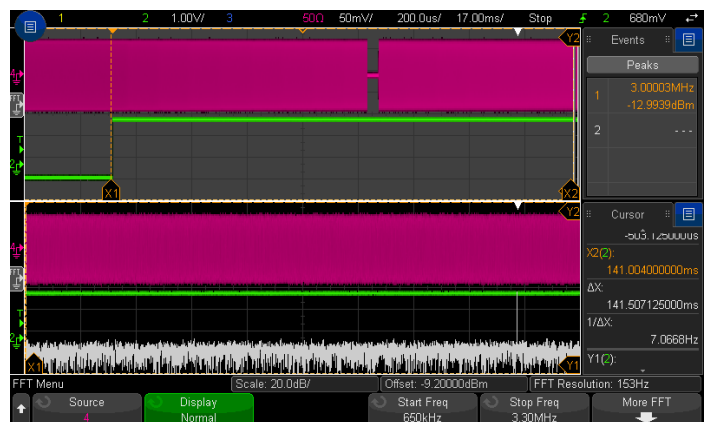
1 2 1.00V/ 3 50Ω 50mV/ 200.0us/ 17.00ms/ Stop 2 680mV

Y2
4
T
2
X1
X2

Events
Peaks
1 3.00003MHz
-12.9939dBm
2 - - -

Y2
4
T
2
X1
Y1

Cursor
-503.125000us
X2(2):
141.004000000ms
ΔX:
141.507125000ms
1/ΔX:
7.0668Hz
Y1(2):

FFT Menu
Scale: 20.0dB/
Offset: -9.20000dBm
FFT Resolution: 153Hz

Source
4
Display
Normal
Start Freq
650kHz
Stop Freq
3.30MHz
More FFT